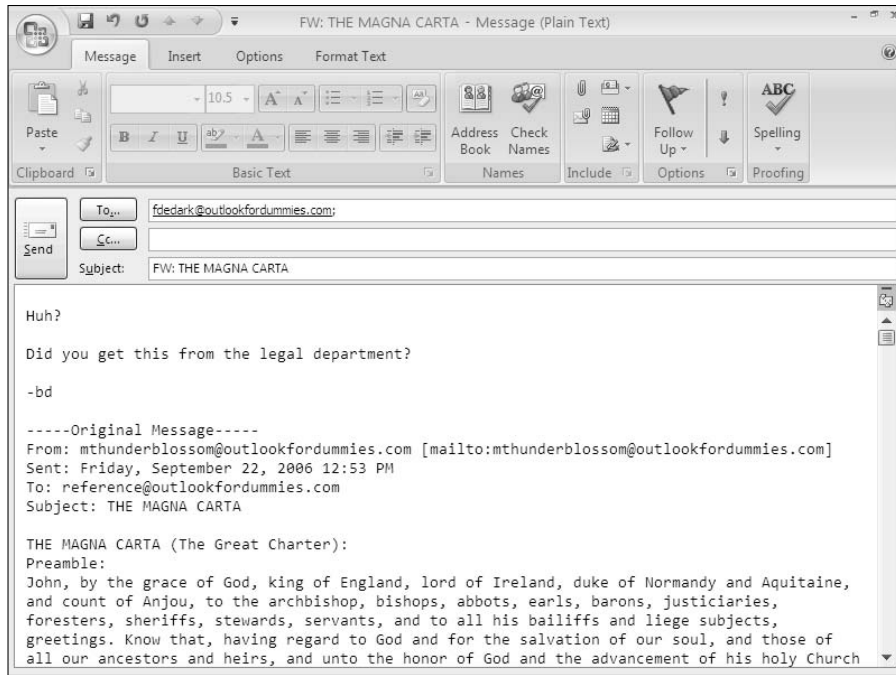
FW: THE MAGNA CARTA - Message (Plain Text)

Message Insert Options Format Text

Paste
Clipboard

10.5

Basic Text

Address Book Check Names
Names

Include

Follow Up
Options

ABC
Spelling
Proofing

Send

To...
fdedark@outlookfordummies.com;

Cc...

Subject: FW: THE MAGNA CARTA

Huh?

Did you get this from the legal department?

-bd

-----Original Message-----
From: mthunderblossom@outlookfordummies.com [mailto:mthunderblossom@outlookfordummies.com]
Sent: Friday, September 22, 2006 12:53 PM
To: reference@outlookfordummies.com
Subject: THE MAGNA CARTA

THE MAGNA CARTA (The Great Charter):
Preamble:
John, by the grace of God, king of England, lord of Ireland, duke of Normandy and Aquitaine, and count of Anjou, to the archbishop, bishops, abbots, earls, barons, justiciaries, foresters, sheriffs, stewards, servants, and to all his bailiffs and liege subjects, greetings. Know that, having regard to God and for the salvation of our soul, and those of all our ancestors and heirs, and unto the honor of God and the advancement of his holy Church